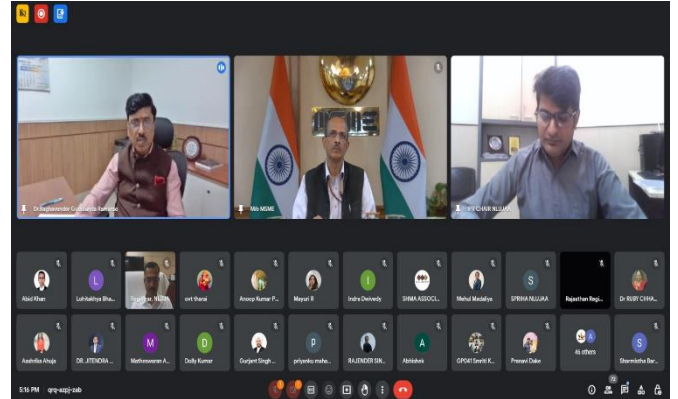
Dr Raghavendra Gajanand Pathak

Wo MSME

PF CHAIR NLUJAA

Abid Khan

Lohitakhya Bha...

Registrar, NLUA

ovt tharai

Anoop Kumar P...

Mayuri R

Indra Dwivedy

SHMA ASSOCI...

Mehul Madaliya

SPRIHA NLUJAA

Rajasthan Regi...

Dr RUBY CHHA...

Aashnika Ahuja

DR. JITENDRA ...

Mathesswaran A...

Dolly Kumar

Gurjant Singh ...

priyanka maha...

RAJENDER SIN...

Abhishek

GPO41 Smriti K...

Pranavi Dake

46 others

Sharmistha Bar...

5:16 PM | qrq-azpj-zab

73